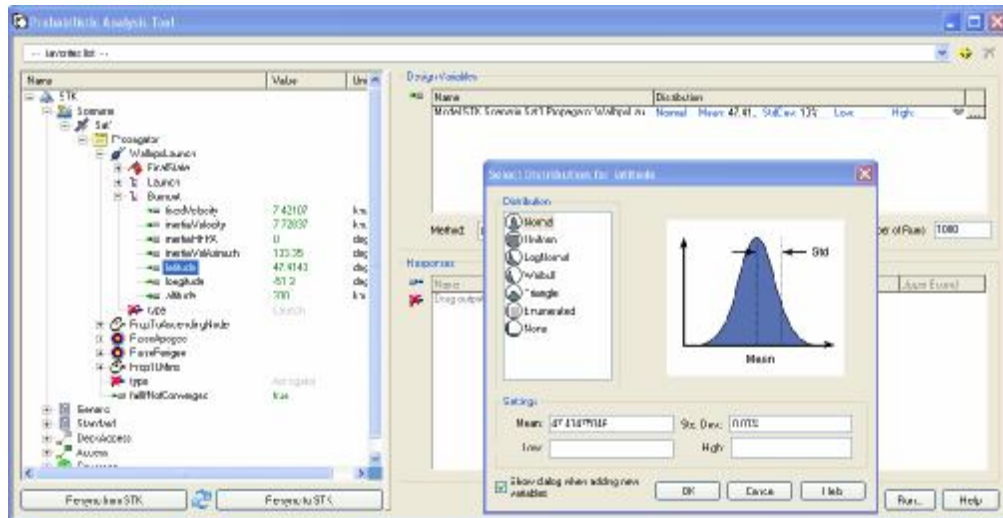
Probabilistic Analysis Tool

-- favorites list --

| Name | Value | Uni |
|---|---|---|
| STK | | |
| Scenario | | |
| Sat1 | | |
| Propagator | | |
| WallopsLaunch | | |
| FinalState | | |
| Launch | | |
| Burnout | | |
| fixedVelocity | 7.42107 | km |
| inertialVelocity | 7.73037 | km |
| inertialHFPA | 0 | deg |
| inertialVelAzimuth | 133.35 | deg |
| latitude | 47.4143 | deg |
| longitude | -51.2 | deg |
| altitude | 300 | km |
| type | Launch | |
| PropToAscendingNode | | |
| FaceApogee | | |
| FacePerigee | | |
| Prop10Mins | | |
| type | Astrogator | |
| failIfNotConverged | true | |
| Generic | | |
| Standard | | |
| DeckAccess | | |
| Access | | |

Refresh from STK
Refresh to STK

Design Variables

| Name | Distribution |
|---|---|
| Model.STK.Scenario.Sat1.Propagator.WallopsLau | Normal Mean: 47.41... StdDev: 135 Low High |

Method:
Number of Runs: 1000

Responses
Name
Drag output
Apply Eval

Select Distribution for: latitude

Distribution
Normal
Uniform
LogNormal
Weibull
Triangle
Enumerated
None

Std
Mean

Settings
Mean: 47.4143779160
Std. Dev: 0.075
Low:
High:

Show dialog when adding new variables

OK
Cancel
Help

Run...
Help